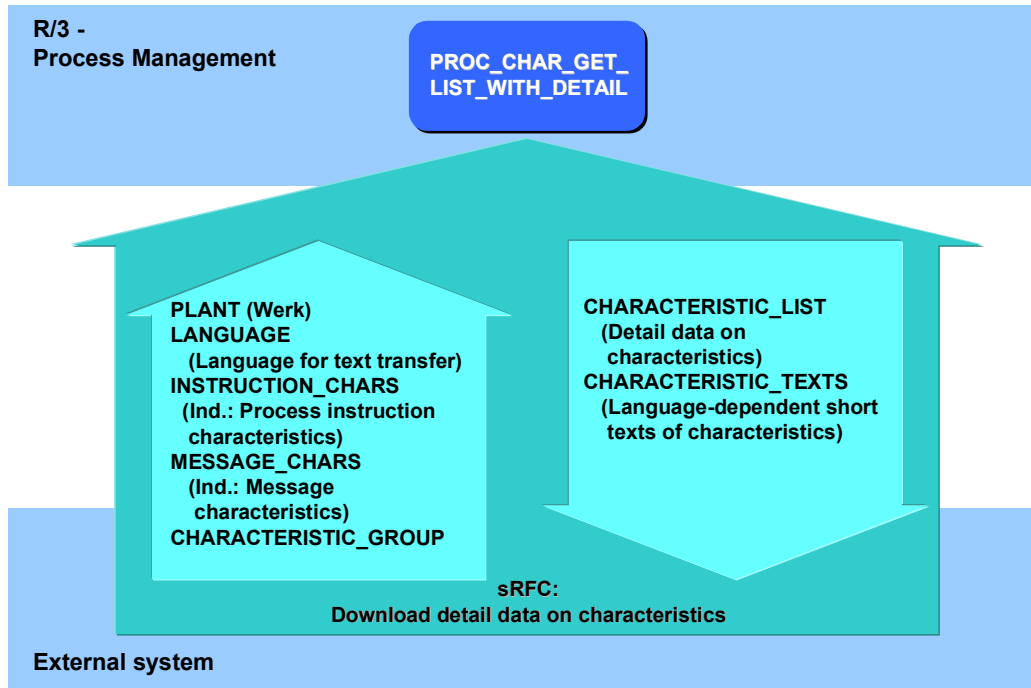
R/3 -
Process Management

PROC_CHAR_GET_LIST_WITH_DETAIL

PLANT (Werk)
LANGUAGE
(Language for text transfer)
INSTRUCTION_CHARS
(Ind.: Process instruction characteristics)
MESSAGE_CHARS
(Ind.: Message characteristics)
CHARACTERISTIC_GROUP

CHARACTERISTIC_LIST
(Detail data on characteristics)
CHARACTERISTIC_TEXTS
(Language-dependent short texts of characteristics)

sRFC:
Download detail data on characteristics

External system